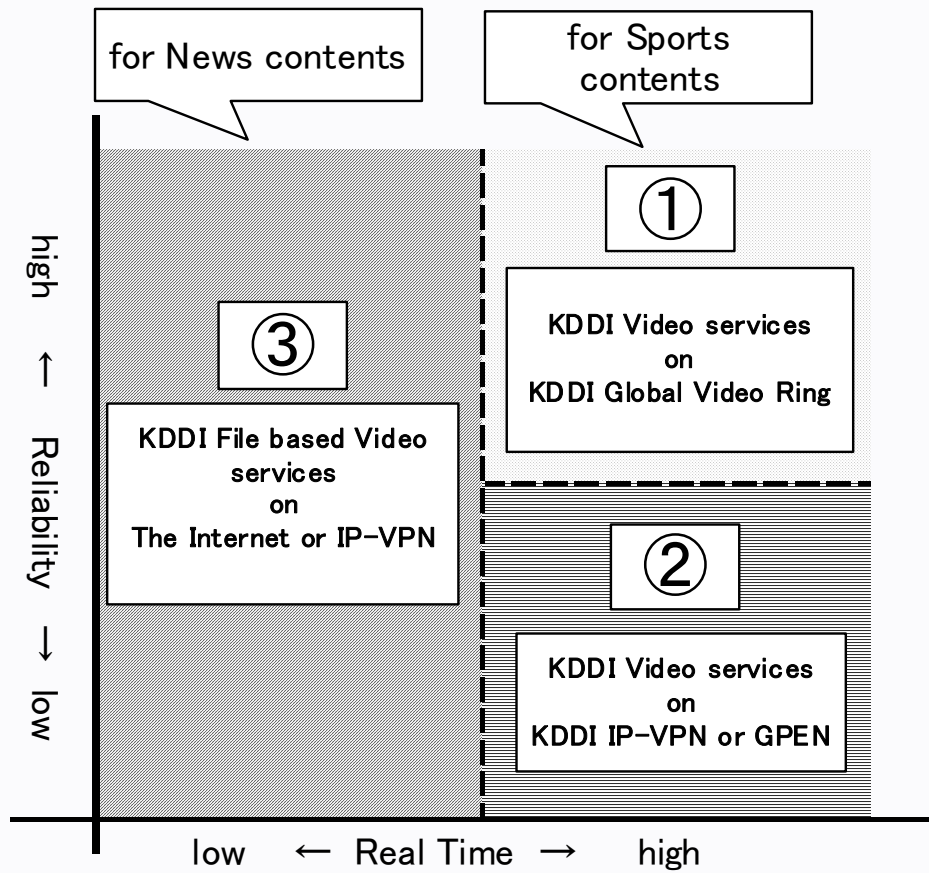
for News contents

for Sports contents

high ← Reliability → low

①

KDDI Video services
on
KDDI Global Video Ring

③

KDDI File based Video services
on
The Internet or IP-VPN

②

KDDI Video services
on
KDDI IP-VPN or GPEN

low ← Real Time → high